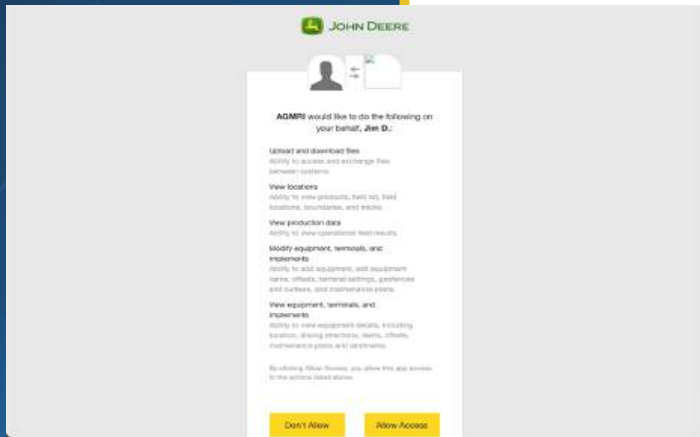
JOHN DEERE

AGMRI would like to do the following on your behalf, Jim D.:

Upload and download files
Ability to access and exchange files between systems.

View locations
Ability to view products, field list, field locations, boundaries, and tracks.

View production data
Ability to view operational field results.

Modify equipment, terminals, and implements
Ability to add equipment, edit equipment name, offsets, terminal settings, preferences and overlays, and maintenance plans.

View equipment, terminals, and implements
Ability to view equipment details, including location, driving directions, alerts, offsets, maintenance plans and timeframes.

By clicking Allow Access, you allow this app access to the actions listed above.

Don't Allow

Allow Access